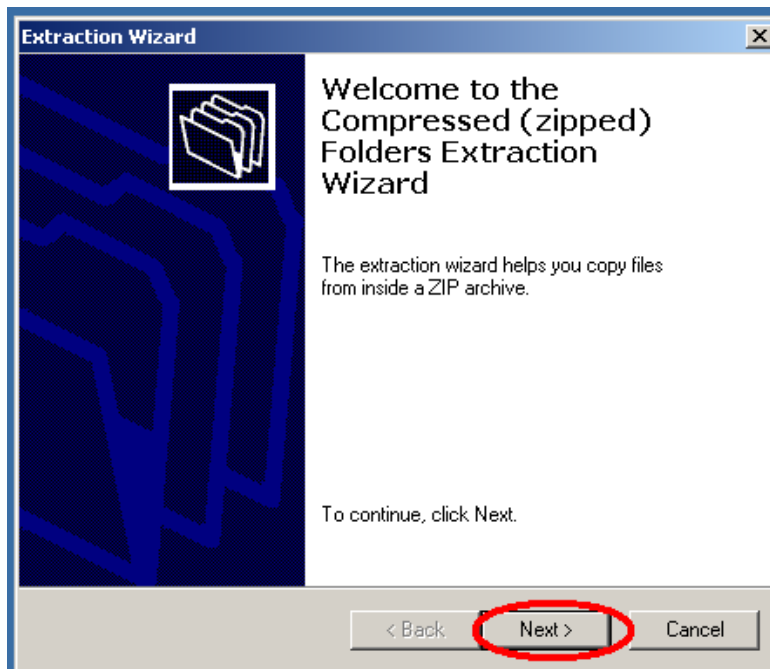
Extraction Wizard

Welcome to the Compressed (zipped) Folders Extraction Wizard

The extraction wizard helps you copy files from inside a ZIP archive.

To continue, click Next.

< Back

Next >

Cancel